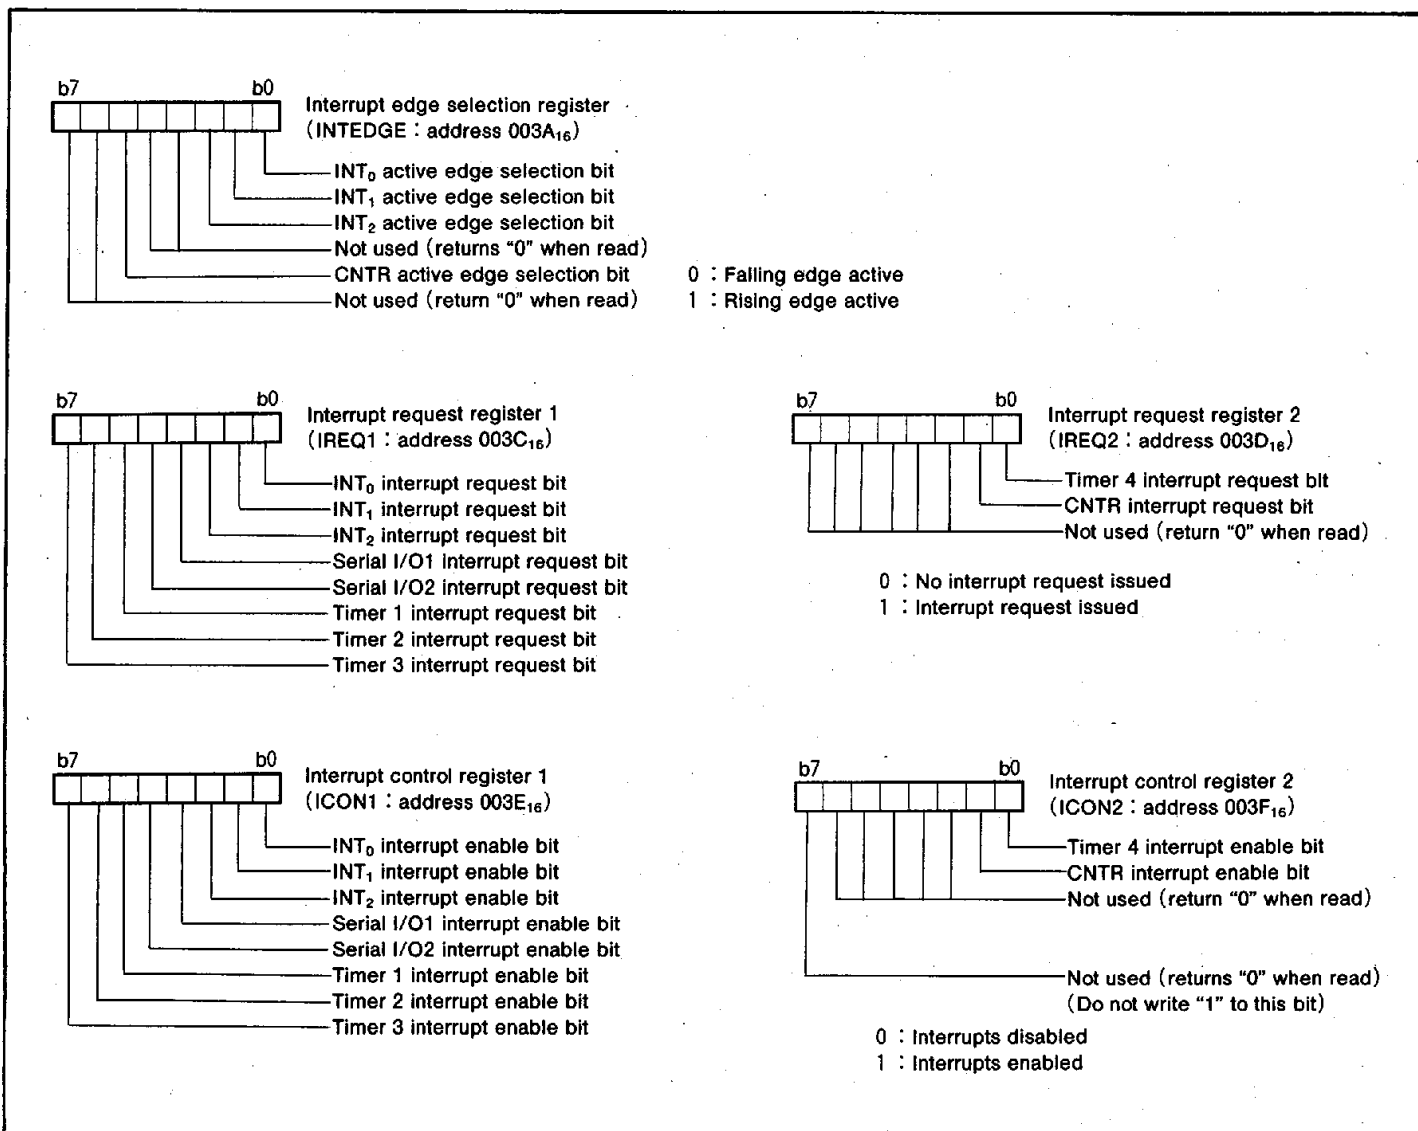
b7 b0

Interrupt edge selection register
(INTEDGE : address $003A_{16}$)

INT$_0$ active edge selection bit
INT$_1$ active edge selection bit
INT$_2$ active edge selection bit
Not used (returns "0" when read)
CNTR active edge selection bit
Not used (return "0" when read)

0 : Falling edge active
1 : Rising edge active

b7 b0

Interrupt request register 1
(IREQ1 : address $003C_{16}$)

INT$_0$ interrupt request bit
INT$_1$ interrupt request bit
INT$_2$ interrupt request bit
Serial I/O1 interrupt request bit
Serial I/O2 interrupt request bit
Timer 1 interrupt request bit
Timer 2 interrupt request bit
Timer 3 interrupt request bit

b7 b0

Interrupt request register 2
(IREQ2 : address $003D_{16}$)

Timer 4 interrupt request bit
CNTR interrupt request bit
Not used (return "0" when read)

0 : No interrupt request issued
1 : Interrupt request issued

b7 b0

Interrupt control register 1
(ICON1 : address $003E_{16}$)

INT$_0$ interrupt enable bit
INT$_1$ interrupt enable bit
INT$_2$ interrupt enable bit
Serial I/O1 interrupt enable bit
Serial I/O2 interrupt enable bit
Timer 1 interrupt enable bit
Timer 2 interrupt enable bit
Timer 3 interrupt enable bit

b7 b0

Interrupt control register 2
(ICON2 : address $003F_{16}$)

Timer 4 interrupt enable bit
CNTR interrupt enable bit
Not used (return "0" when read)

Not used (returns "0" when read)
(Do not write "1" to this bit)

0 : Interrupts disabled
1 : Interrupts enabled